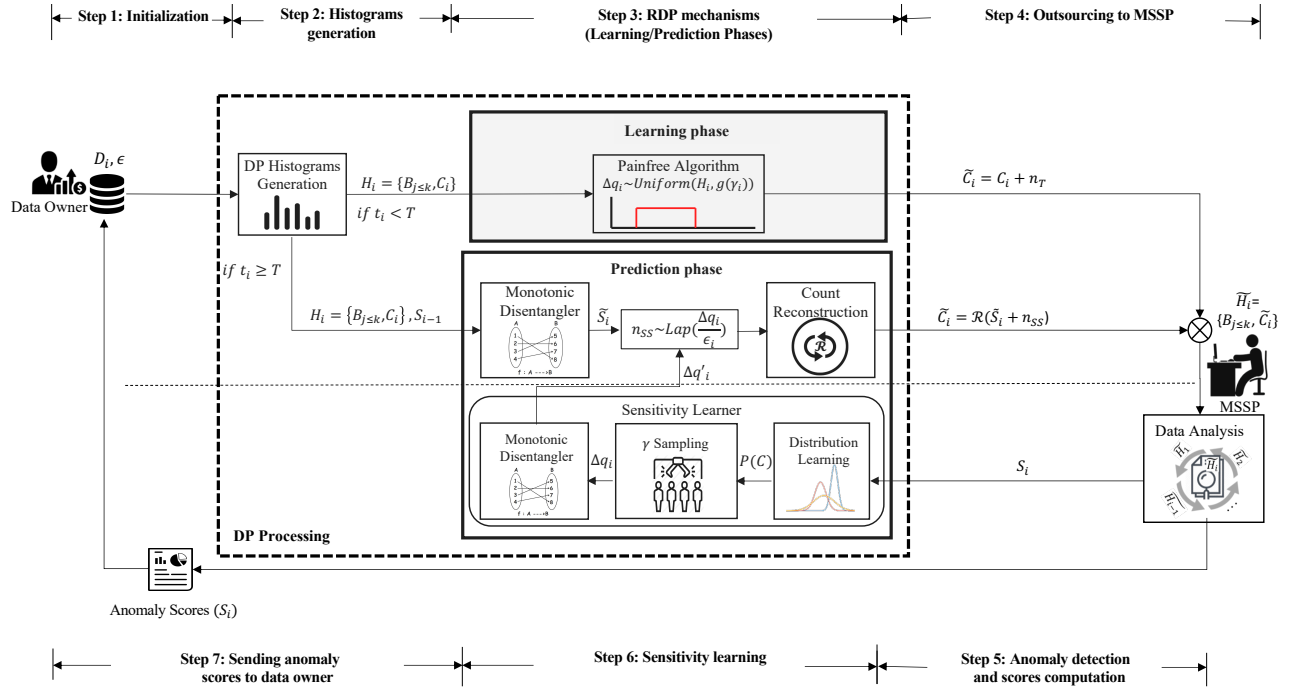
Step 1: Initialization

Step 2: Histograms generation

Step 3: RDP mechanisms (Learning/Prediction Phases)

Step 4: Outsourcing to MSSP

$D_i, \epsilon$

Data Owner

DP Histograms Generation

$H_i = \{B_{j\leq k}, C_i\}$

$if\ t_i < T$

Learning phase

Painfree Algorithm

$\Delta q_i \sim Uniform(H_i, g(\gamma_i))$

$\widetilde{C_i} = C_i + n_T$

$if\ t_i \geq T$

Prediction phase

$H_i = \{B_{j\leq k}, C_i\}, S_{i-1}$

Monotonic Disentangler

$\widetilde{S_i}$

$n_{SS} \sim Lap(\frac{\Delta q_i}{\epsilon_i})$

Count Reconstruction

$\mathcal{R}$

$\widetilde{C_i} = \mathcal{R}(\tilde{S_i} + n_{SS})$

$\widetilde{H_i} = \{B_{j\leq k}, \widetilde{C_i}\}$

$\Delta q'_i$

MSSP

Sensitivity Learner

Monotonic Disentangler

$\Delta q_i$

$\gamma$ Sampling

$P(C)$

Distribution Learning

$S_i$

Data Analysis

$\widetilde{H_1}$ $\widetilde{H_i}$ $\widetilde{H_2}$ $\widetilde{H_{i-1}}$

DP Processing

Anomaly Scores ($S_i$)

Step 7: Sending anomaly scores to data owner

Step 6: Sensitivity learning

Step 5: Anomaly detection and scores computation